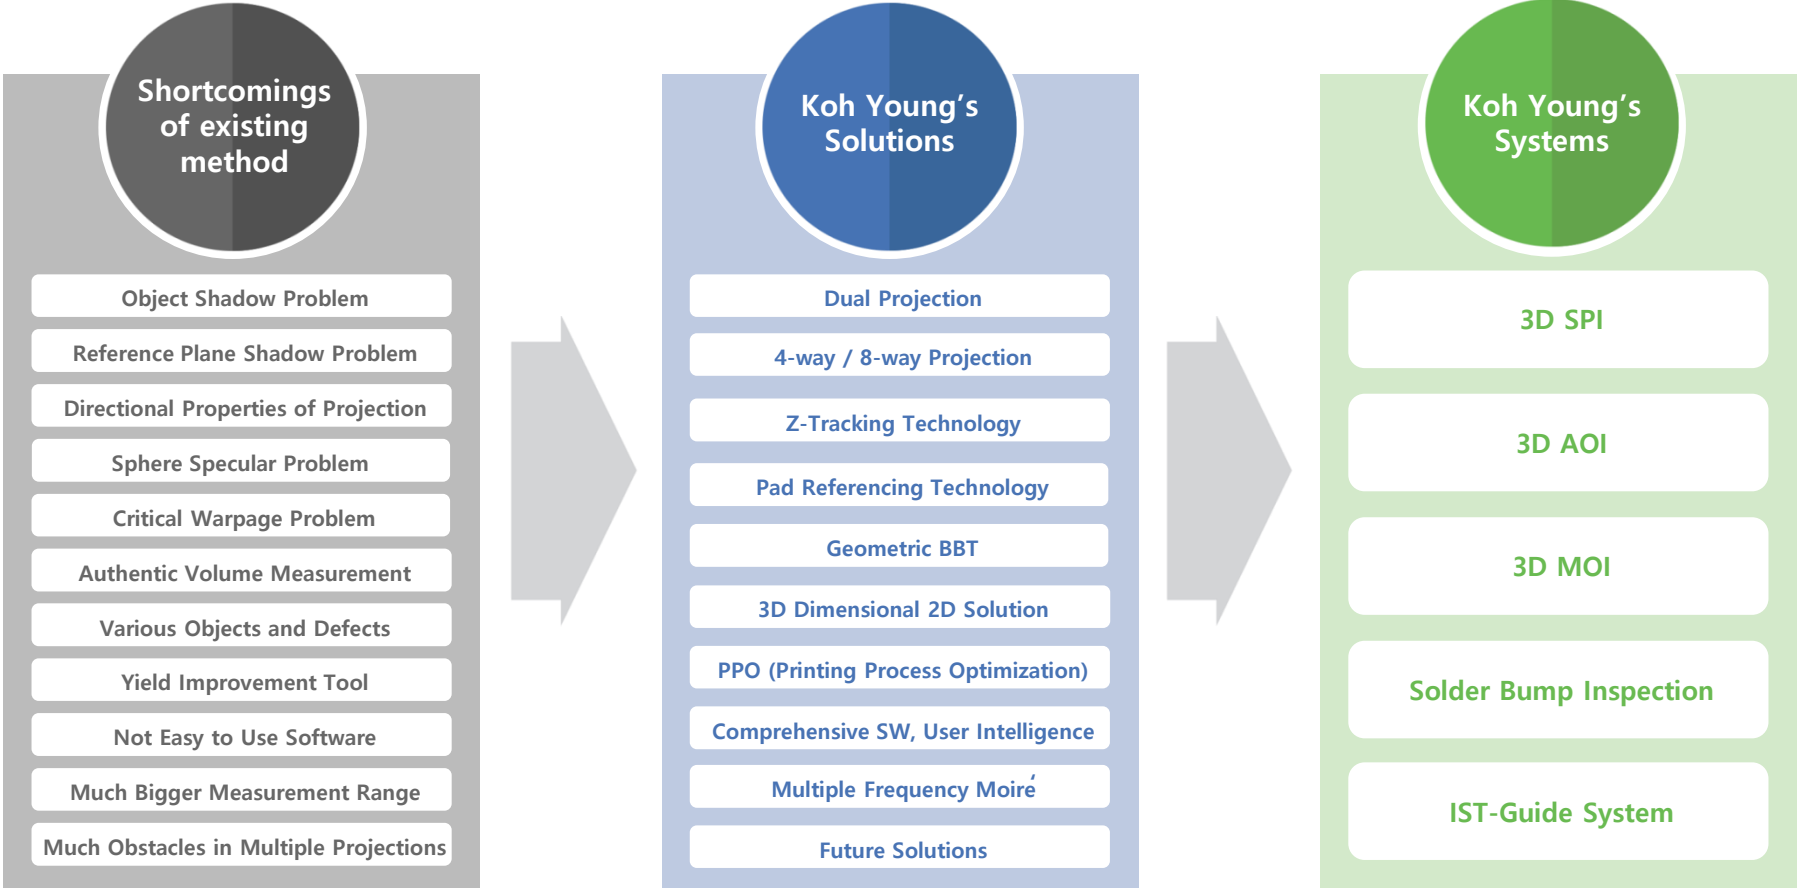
Shortcomings of existing method

Object Shadow Problem
Reference Plane Shadow Problem
Directional Properties of Projection
Sphere Specular Problem
Critical Warpage Problem
Authentic Volume Measurement
Various Objects and Defects
Yield Improvement Tool
Not Easy to Use Software
Much Bigger Measurement Range
Much Obstacles in Multiple Projections

Koh Young's Solutions

Dual Projection
4-way / 8-way Projection
Z-Tracking Technology
Pad Referencing Technology
Geometric BBT
3D Dimensional 2D Solution
PPO (Printing Process Optimization)
Comprehensive SW, User Intelligence
Multiple Frequency Moiré
Future Solutions

Koh Young's Systems

3D SPI
3D AOI
3D MOI
Solder Bump Inspection
IST-Guide System